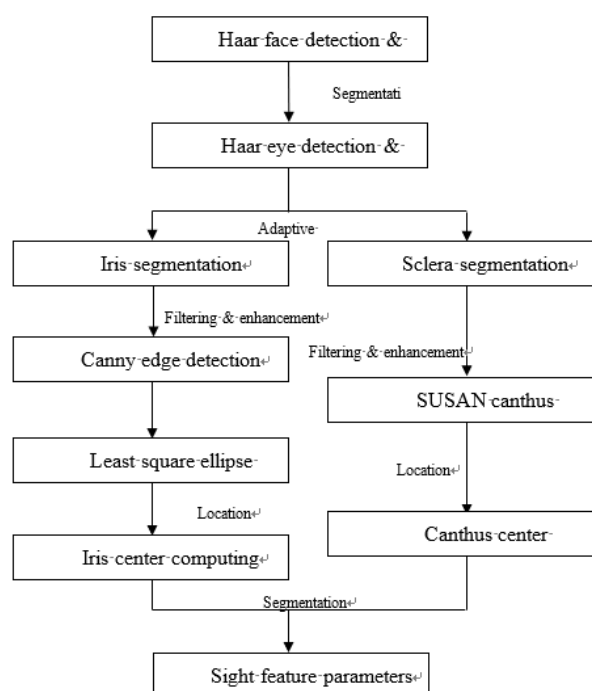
Haar face detection &

Segmentati

Haar eye detection &

Adaptive

Iris segmentation

Sclera segmentation

Filtering & enhancement

Canny edge detection

Filtering & enhancement

SUSAN canthus

Least square ellipse

Location

Location

Canthus center

Iris center computing

Segmentation

Sight feature parameters